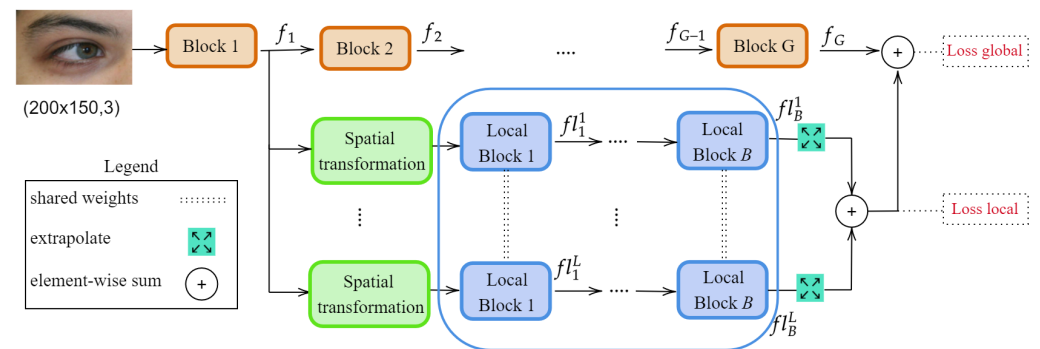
(200x150,3)

Block 1

$f_1$

Block 2

$f_2$

....

$f_{G-1}$

Block G

$f_G$

+

Loss global

Spatial transformation

Local Block 1

$fl_1^1$

....

Local Block $B$

$fl_B^1$

+

Loss local

Spatial transformation

Local Block 1

$fl_1^L$

....

Local Block $B$

$fl_B^L$

Legend

shared weights

extrapolate

element-wise sum

+